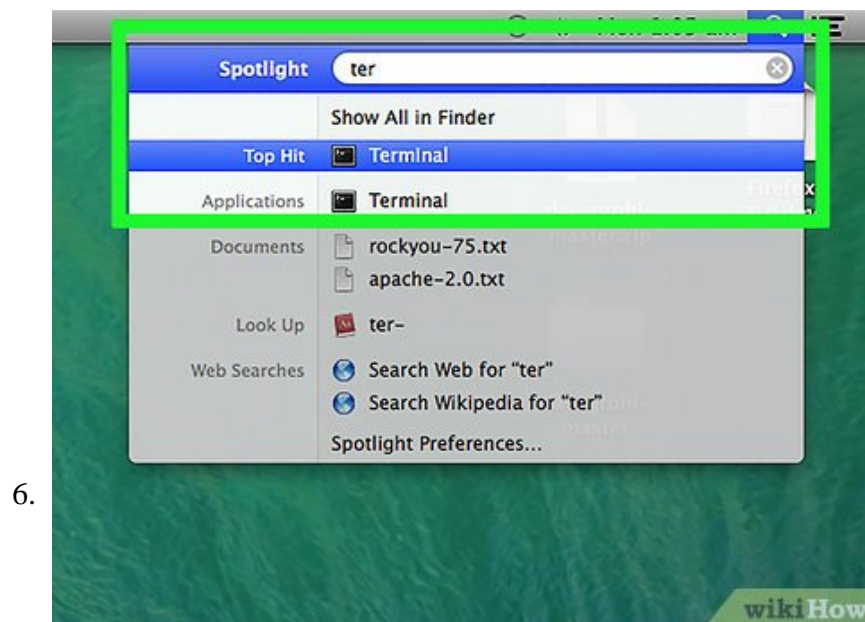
Spotlight ter

Show All in Finder

Top Hit Terminal

Applications Terminal

Documents rockyou-75.txt

apache-2.0.txt

Look Up ter-

Web Searches Search Web for "ter"

Search Wikipedia for "ter"

Spotlight Preferences...

6.

wikiHow